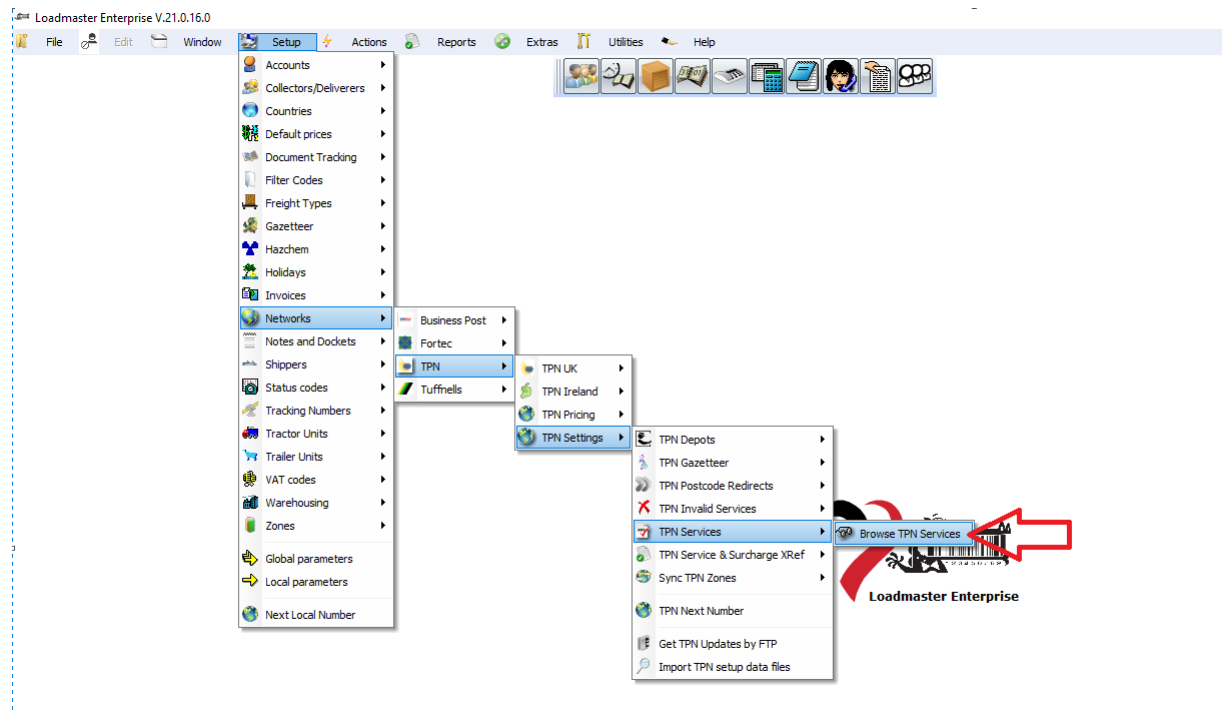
Loadmaster Enterprise V.21.0.16.0

File Edit Window Setup Actions Reports Extras Utilities Help

Accounts
Collectors/Deliverers
Countries
Default prices
Document Tracking
Filter Codes
Freight Types
Gazetteer
Hazchem
Holidays
Invoices
Networks
Notes and Dockets
Shippers
Status codes
Tracking Numbers
Tractor Units
Trailer Units
VAT codes
Warehousing
Zones
Global parameters
Local parameters
Next Local Number

Business Post
Fortec
TPN
Tuffnells

TPN UK
TPN Ireland
TPN Pricing
TPN Settings

TPN Depots
TPN Gazetteer
TPN Postcode Redirects
TPN Invalid Services
TPN Services
TPN Service & Surcharge XRef
Sync TPN Zones
TPN Next Number
Get TPN Updates by FTP
Import TPN setup data files

Browse TPN Services

Loadmaster Enterprise